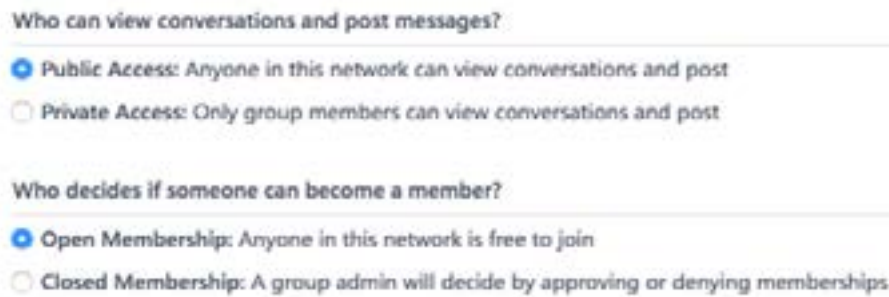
Who can view conversations and post messages?

Public Access: Anyone in this network can view conversations and post

Private Access: Only group members can view conversations and post

Who decides if someone can become a member?

Open Membership: Anyone in this network is free to join

Closed Membership: A group admin will decide by approving or denying memberships